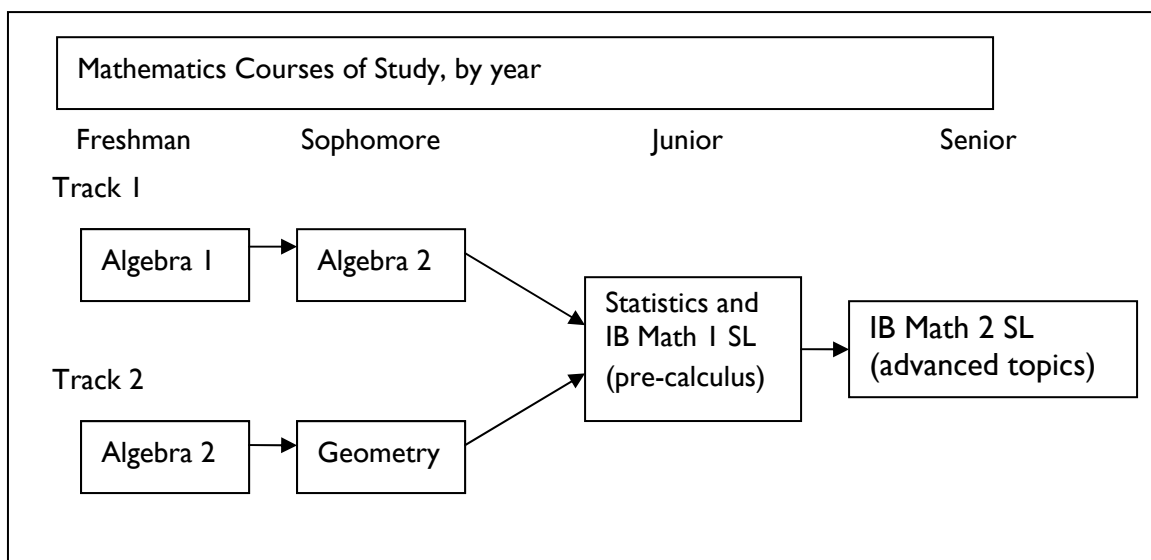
Mathematics Courses of Study, by year

Freshman Sophomore Junior Senior

Track 1

Algebra 1

Algebra 2

Statistics and IB Math 1 SL (pre-calculus)

IB Math 2 SL (advanced topics)

Track 2

Algebra 2

Geometry